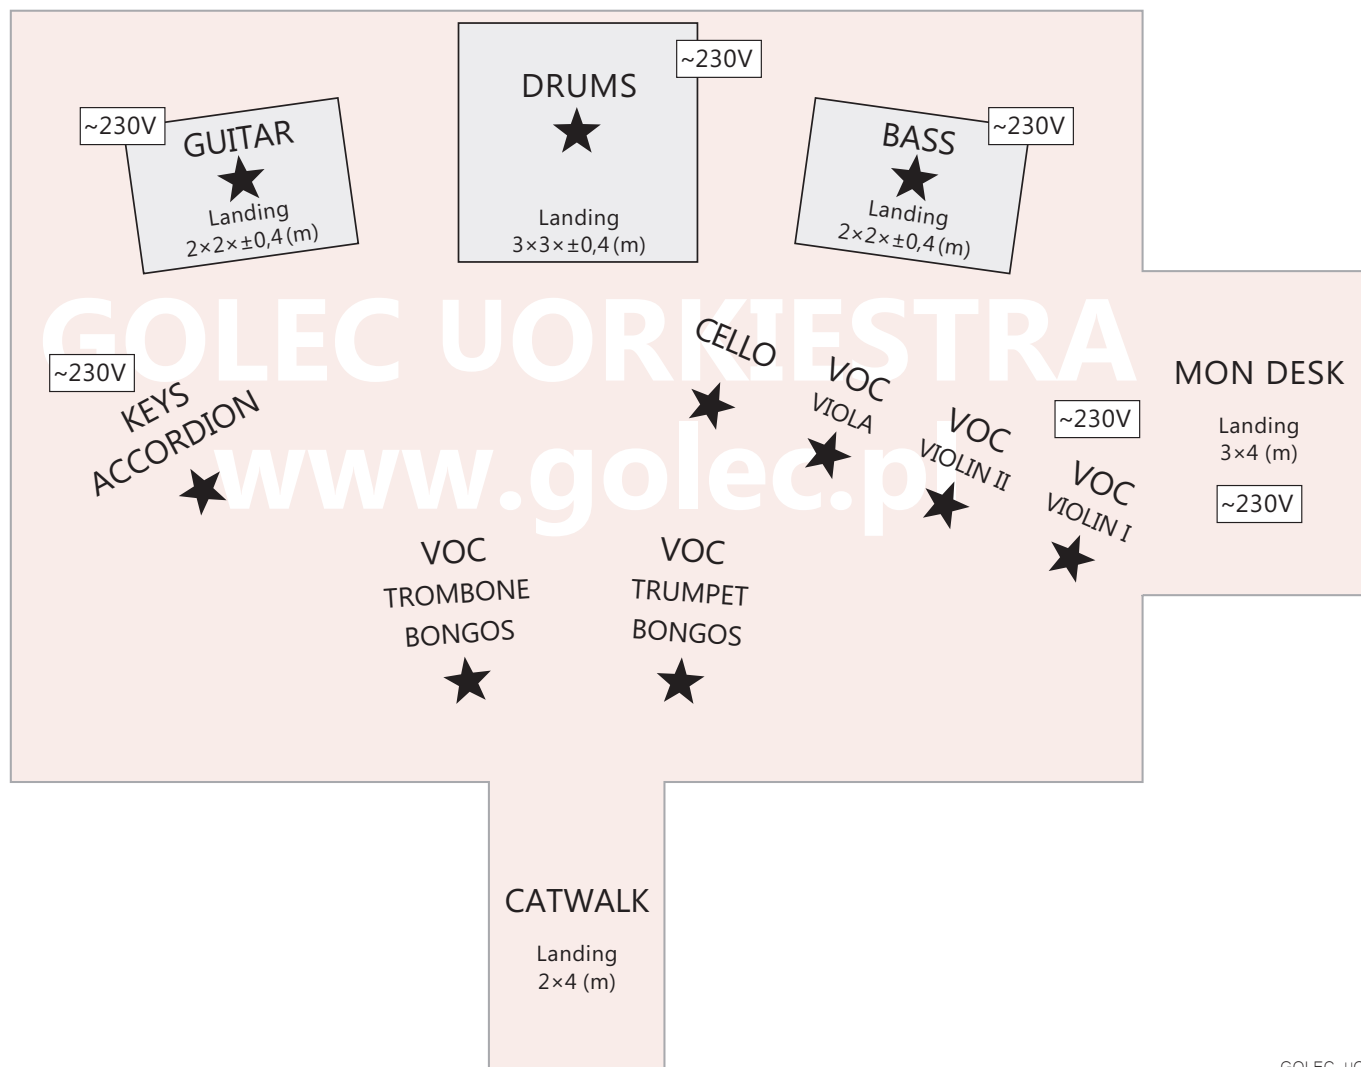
~230V
DRUMS
Landing
3×3×±0,4 (m)

~230V
GUITAR
Landing
2×2×±0,4 (m)

BASS
~230V
Landing
2×2×±0,4 (m)

GOLEC UORKIESTRA
www.golec.pl

~230V
KEYS
ACCORDION

CELLO

VOC
VIOLA

VOC
VIOLIN II

~230V

VOC
VIOLIN I

MON DESK
Landing
3×4 (m)
~230V

VOC
TROMBONE
BONGOS

VOC
TRUMPET
BONGOS

CATWALK
Landing
2×4 (m)

GOLEC UO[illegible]